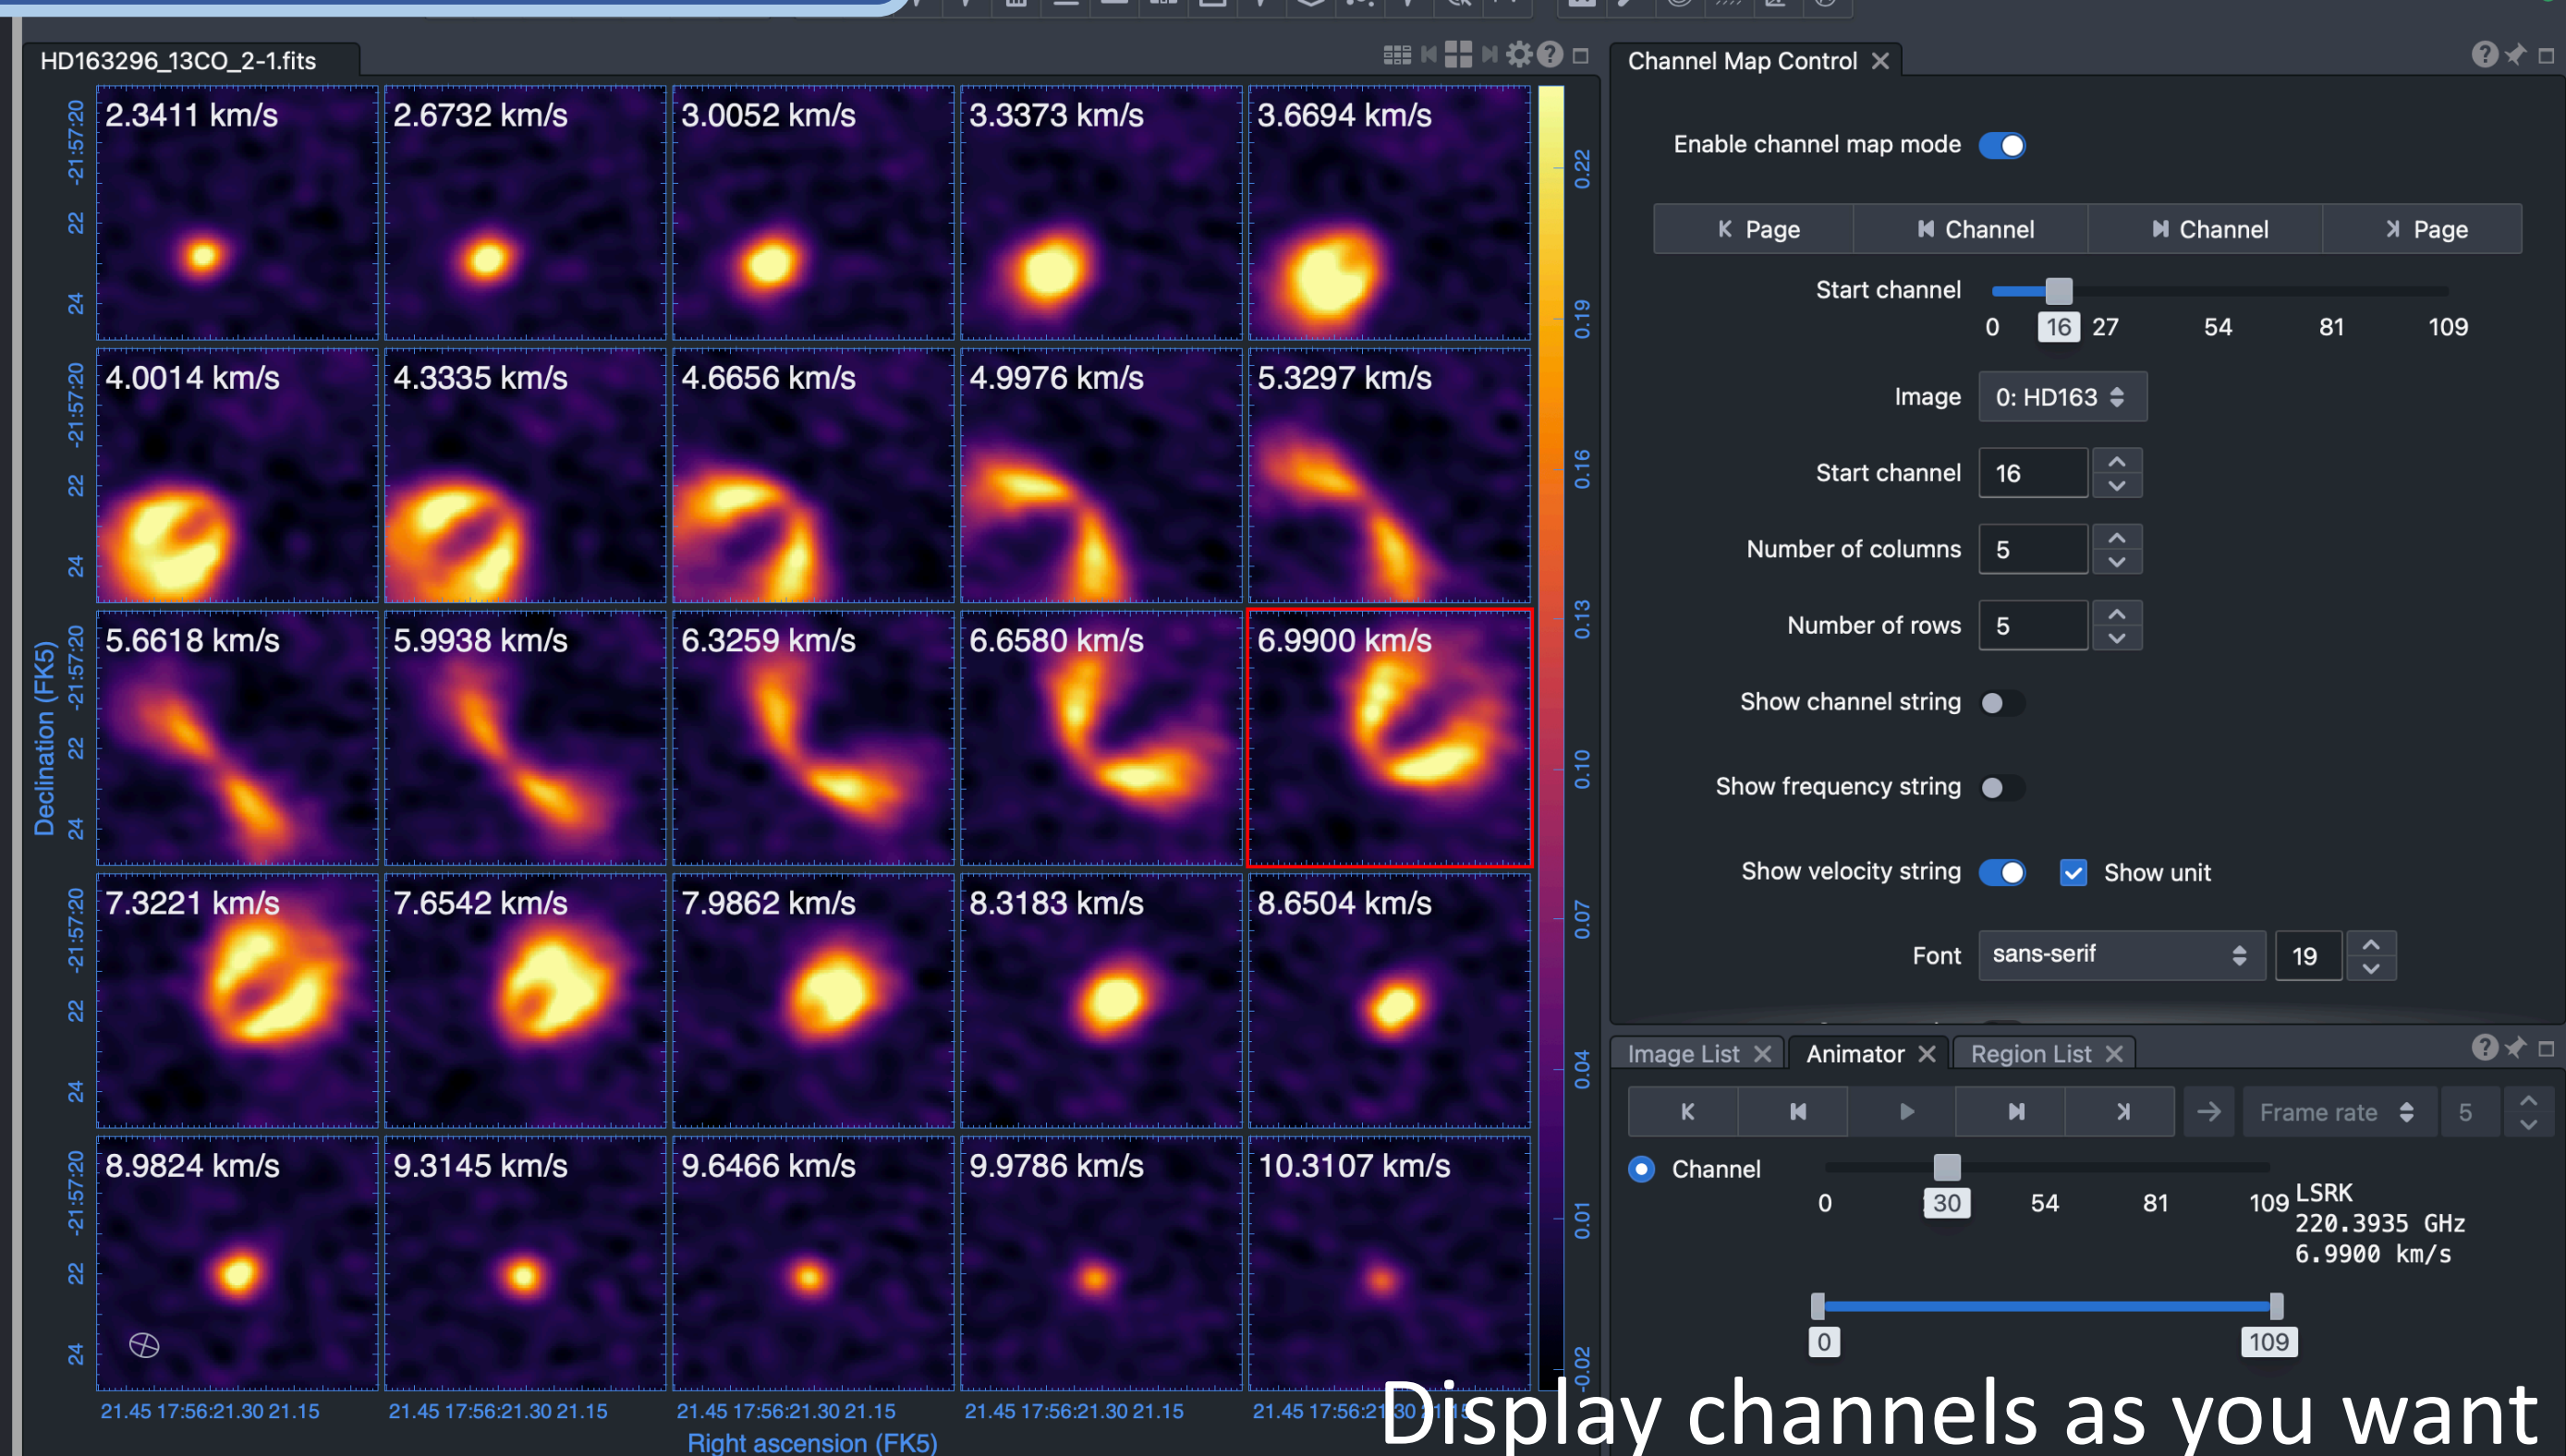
HD163296_13CO_2-1.fits

2.3411 km/s
2.6732 km/s
3.0052 km/s
3.3373 km/s
3.6694 km/s
4.0014 km/s
4.3335 km/s
4.6656 km/s
4.9976 km/s
5.3297 km/s
5.6618 km/s
5.9938 km/s
6.3259 km/s
6.6580 km/s
6.9900 km/s
7.3221 km/s
7.6542 km/s
7.9862 km/s
8.3183 km/s
8.6504 km/s
8.9824 km/s
9.3145 km/s
9.6466 km/s
9.9786 km/s
10.3107 km/s

-21:57:20 22 24
-21:57:20 22 24
-21:57:20 22 24
-21:57:20 22 24
-21:57:20 22 24

Declination (FK5)

21.45 17:56:21.30 21.15
21.45 17:56:21.30 21.15
21.45 17:56:21.30 21.15
21.45 17:56:21.30 21.15
21.45 17:56:21.30 21.15

Right ascension (FK5)

0.22 0.19 0.16 0.13 0.10 0.07 0.04 0.01 -0.02

Channel Map Control

Enable channel map mode

Page
Channel
Channel
Page

Start channel
0 16 27 54 81 109

Image 0: HD163
Start channel 16
Number of columns 5
Number of rows 5
Show channel string
Show frequency string
Show velocity string
Show unit
Font sans-serif 19

Image List
Animator
Region List

Frame rate 5

Channel
0 30 54 81 109
LSRK
220.3935 GHz
6.9900 km/s

0 109

Display channels as you want